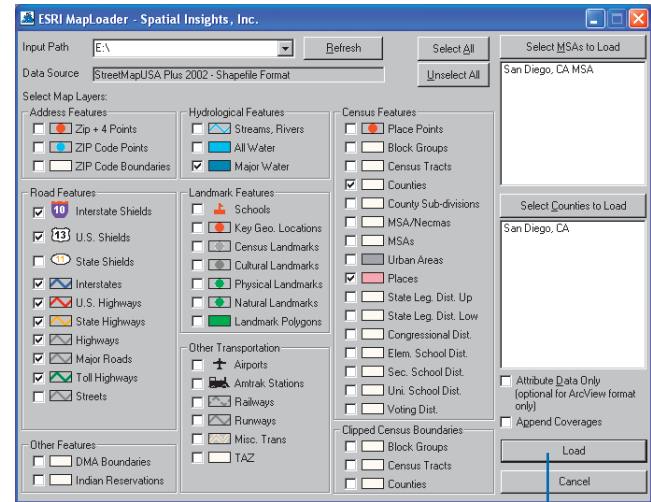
ESRI MapLoader - Spatial Insights, Inc.

Input Path E:\ Refresh Select All Select MSAs to Load

Data Source StreetMapUSA Plus 2002 - Shapefile Format Unselect All

San Diego, CA MSA

Select Map Layers:

Address Features
Zip + 4 Points
ZIP Code Points
ZIP Code Boundaries

Road Features
10 Interstate Shields
13 U.S. Shields
11 State Shields
Interstates
U.S. Highways
State Highways
Highways
Major Roads
Toll Highways
Streets

Other Features
DMA Boundaries
Indian Reservations

Hydrological Features
Streams, Rivers
All Water
Major Water

Landmark Features
Schools
Key Geo. Locations
Census Landmarks
Cultural Landmarks
Physical Landmarks
Natural Landmarks
Landmark Polygons

Other Transportation
Airports
Amtrak Stations
Railways
Runways
Misc. Trans
TAZ

Census Features
Place Points
Block Groups
Census Tracts
Counties
County Sub-divisions
MSA/Necmas
MSAs
Urban Areas
Places
State Leg. Dist. Up
State Leg. Dist. Low
Congressional Dist.
Elem. School Dist.
Sec. School Dist.
Uni. School Dist.
Voting Dist.

Clipped Census Boundaries
Block Groups
Census Tracts
Counties

Select Counties to Load

San Diego, CA

Attribute Data Only (optional for ArcView format only)
Append Coverages

Load

Cancel